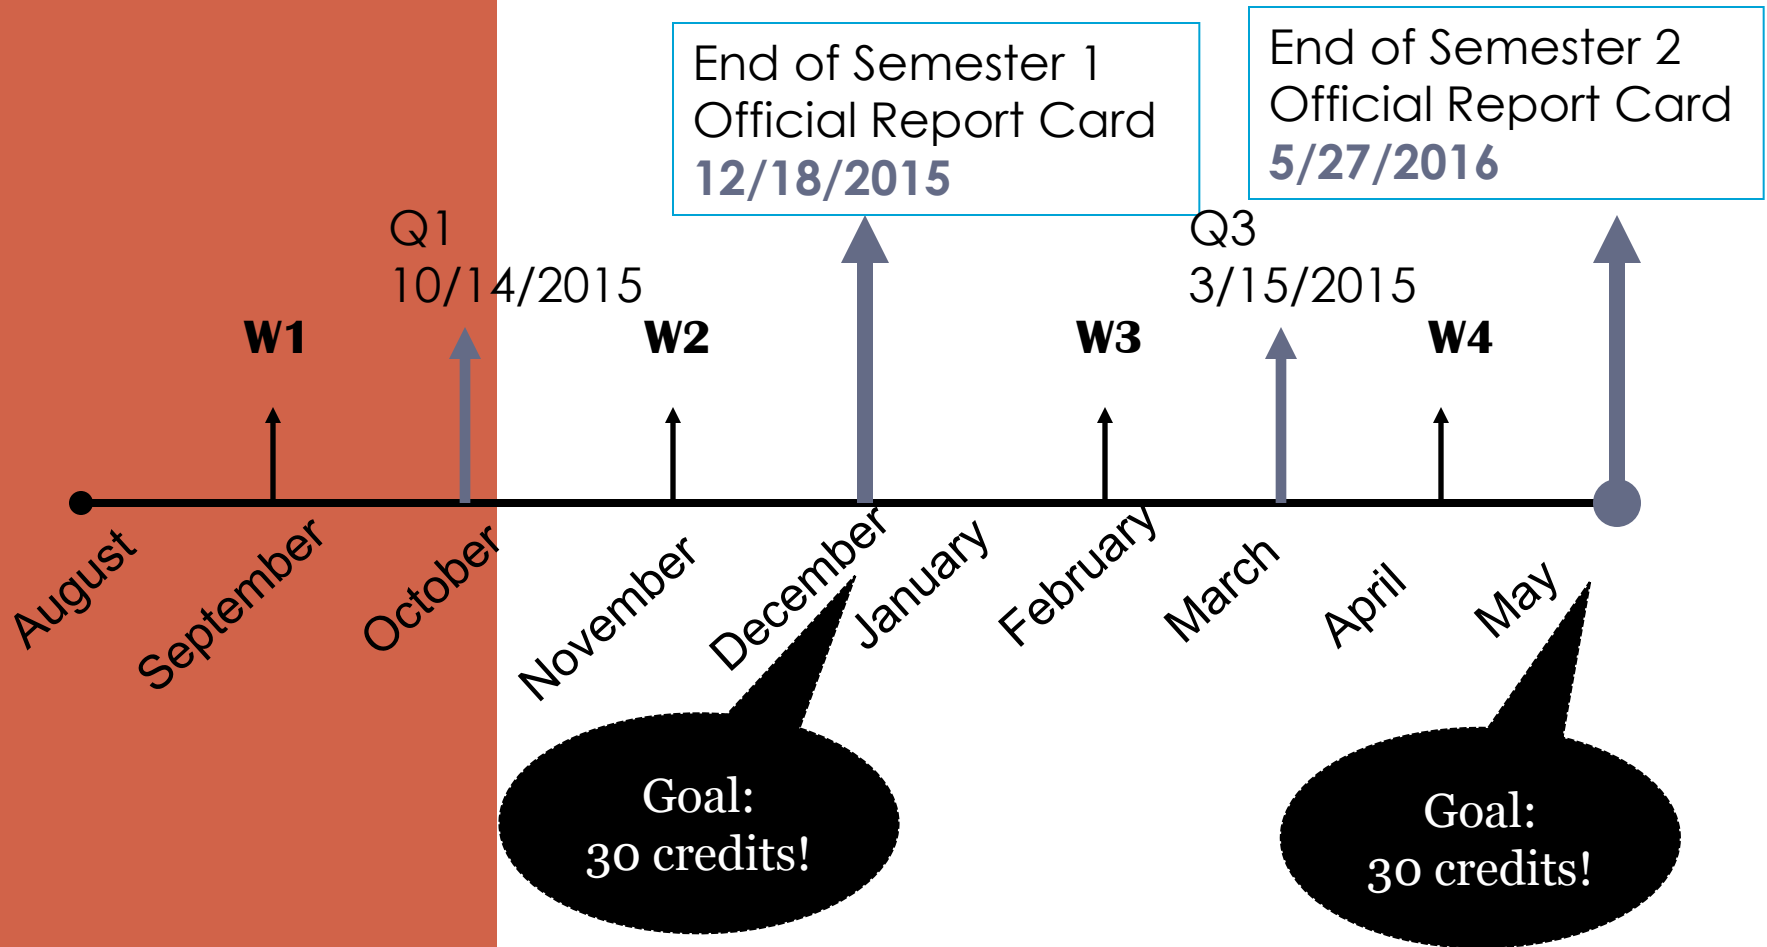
End of Semester 1
Official Report Card
12/18/2015

End of Semester 2
Official Report Card
5/27/2016

Q1
10/14/2015

Q3
3/15/2015

W1

W2

W3

W4

August

September

October

November

December

January

February

March

April

May

Goal:
30 credits!

Goal:
30 credits!